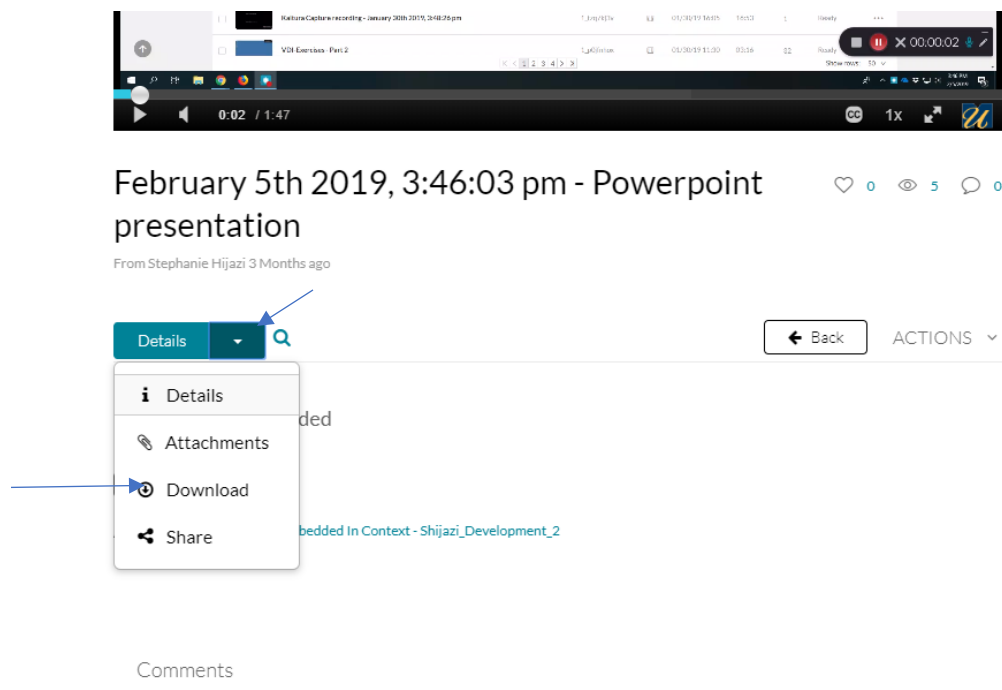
Kaltura Capture recording - January 30th 2019, 3:48:26 pm

VDI Exercises - Part 2

01/30/19 11:30

Ready

Show rows: 50

00:00:02

0:02 / 1:47

1x

February 5th 2019, 3:46:03 pm - Powerpoint presentation

0 5 0

From Stephanie Hijazi 3 Months ago

Details

Back

ACTIONS

Details

Attachments

Download

Share

ded

bedded In Context - Shijazi_Development_2

Comments